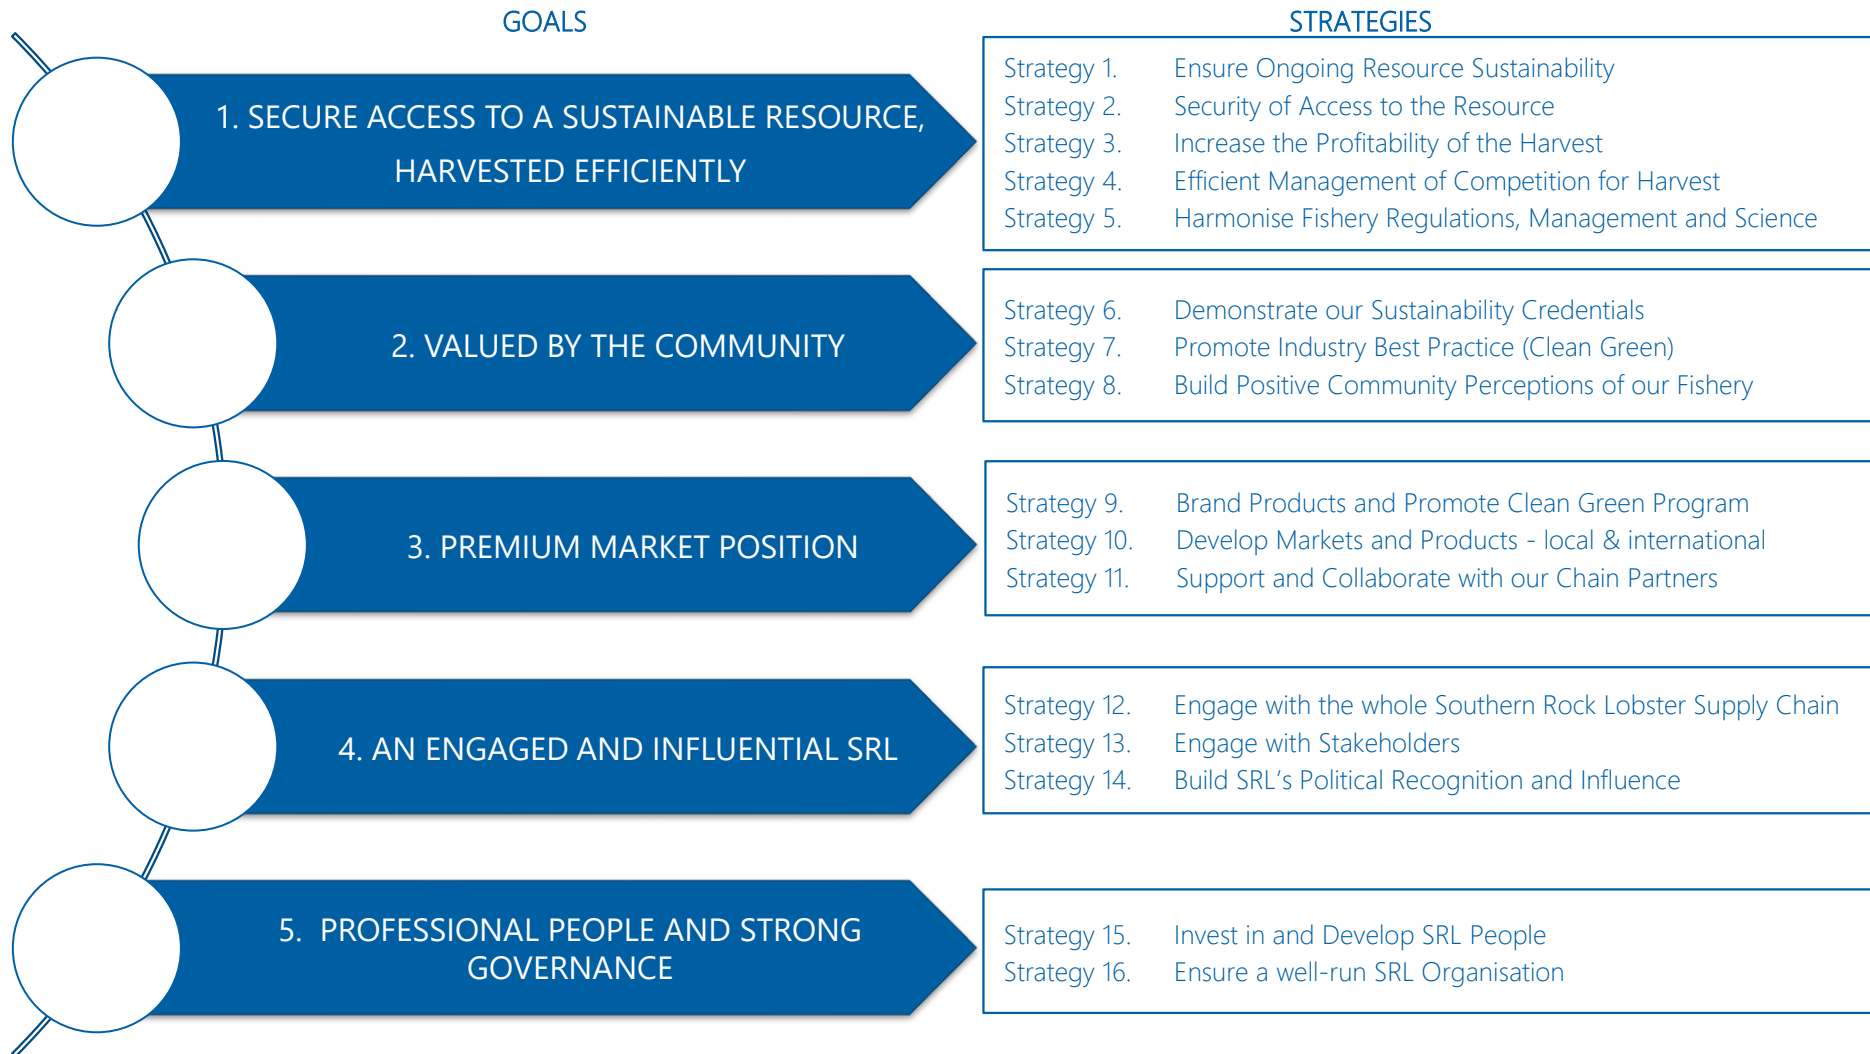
GOALS

STRATEGIES

1. SECURE ACCESS TO A SUSTAINABLE RESOURCE, HARVESTED EFFICIENTLY

Strategy 1. Ensure Ongoing Resource Sustainability
Strategy 2. Security of Access to the Resource
Strategy 3. Increase the Profitability of the Harvest
Strategy 4. Efficient Management of Competition for Harvest
Strategy 5. Harmonise Fishery Regulations, Management and Science

2. VALUED BY THE COMMUNITY

Strategy 6. Demonstrate our Sustainability Credentials
Strategy 7. Promote Industry Best Practice (Clean Green)
Strategy 8. Build Positive Community Perceptions of our Fishery

3. PREMIUM MARKET POSITION

Strategy 9. Brand Products and Promote Clean Green Program
Strategy 10. Develop Markets and Products - local & international
Strategy 11. Support and Collaborate with our Chain Partners

4. AN ENGAGED AND INFLUENTIAL SRL

Strategy 12. Engage with the whole Southern Rock Lobster Supply Chain
Strategy 13. Engage with Stakeholders
Strategy 14. Build SRL's Political Recognition and Influence

5. PROFESSIONAL PEOPLE AND STRONG GOVERNANCE

Strategy 15. Invest in and Develop SRL People
Strategy 16. Ensure a well-run SRL Organisation